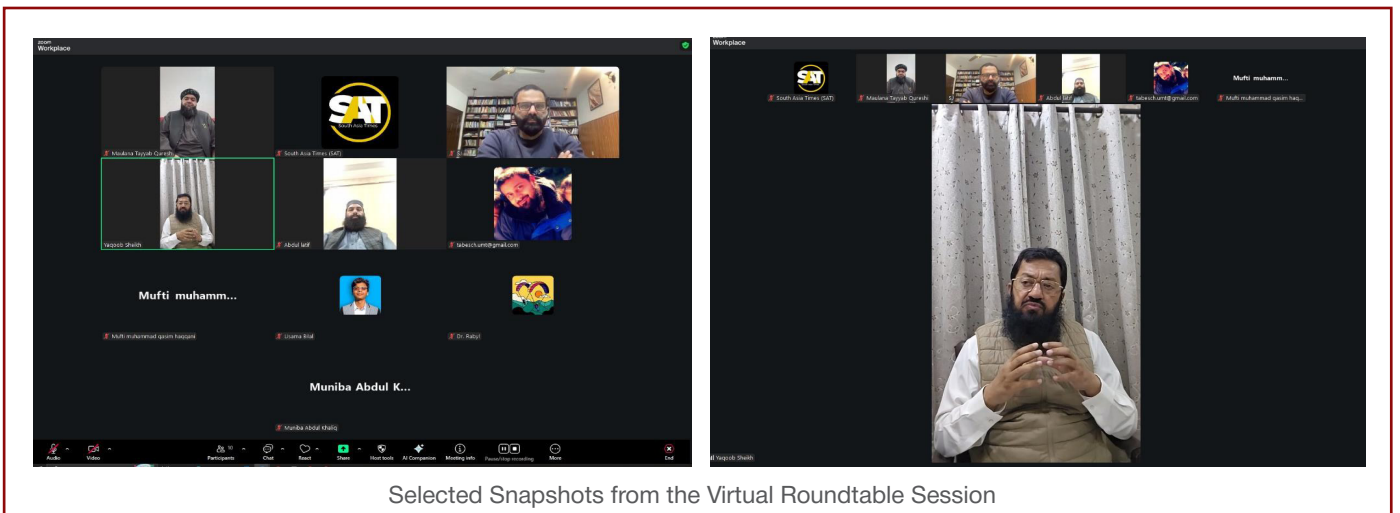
zoom
Workplace

SAT
South Asia Times

Maulana Tayyab Qureshi
South Asia Times (SAT)
Yaqoob Sheikh
Abdul latif
tabesch.umt@gmail.com
Mufti muhamm...
Mufti muhammad qasim haqqani
Usama Bilal
Dr. Rabyl
Muniba Abdul K...
Muniba Abdul Khaliq

Audio
Video
Participants
Chat
React
Share
Host tools
AI Companion
Meeting info
Pause/stop recording
More
End

Workplace
SAT
South Asia Times (SAT)
Maulana Tayyab Qureshi
Abdul latif
tabesch.umt@gmail.com
Mufti muhamm...
Mufti muhammad qasim haq...
Yaqoob Sheikh

Selected Snapshots from the Virtual Roundtable Session